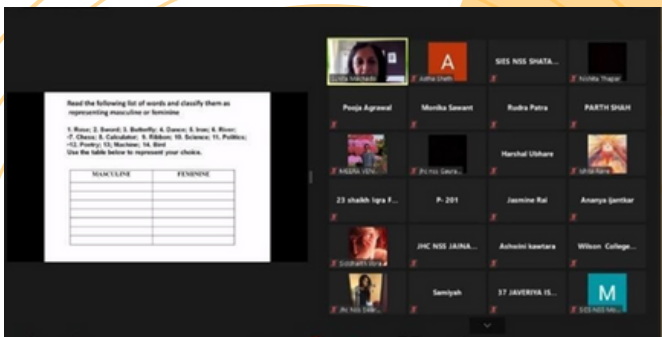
Read the following list of words and classify them as representing masculine or feminine

1. Rose; 2. Sword; 3. Butterfly; 4. Dance; 5. Iron; 6. River; -7. Chess; 8. Calculator; 9. Ribbon; 10. Science; 11. Politics; -12. Poetry; 13; Machine; 14. Bird
Use the table below to represent your choice.

| MASCULINE | FEMININE |
|---|---|
| | |
| | |
| | |
| | |
| | |
| | |
| | |
| | |

Lolita Mascado
A
Astha Sheth
SIES NSS SHATA...
Nishita Thapar
Pooja Agrawal
Monika Sawant
Rudra Patra
PARTH SHAH
MEERA VEN...
JHC NSS Gaura...
Harshal Ubhare
Mitali Rane
23 shaikh Iqra F...
P- 201
Jasmine Rai
Ananya ijantkar
Siddharth Verma
JHC NSS JAINA...
Ashwini kawtara
Wilson College...
JHC NSS Sidd...
Samiyah
37 JAVERIYA IS...
M
SIES NSS Mu...